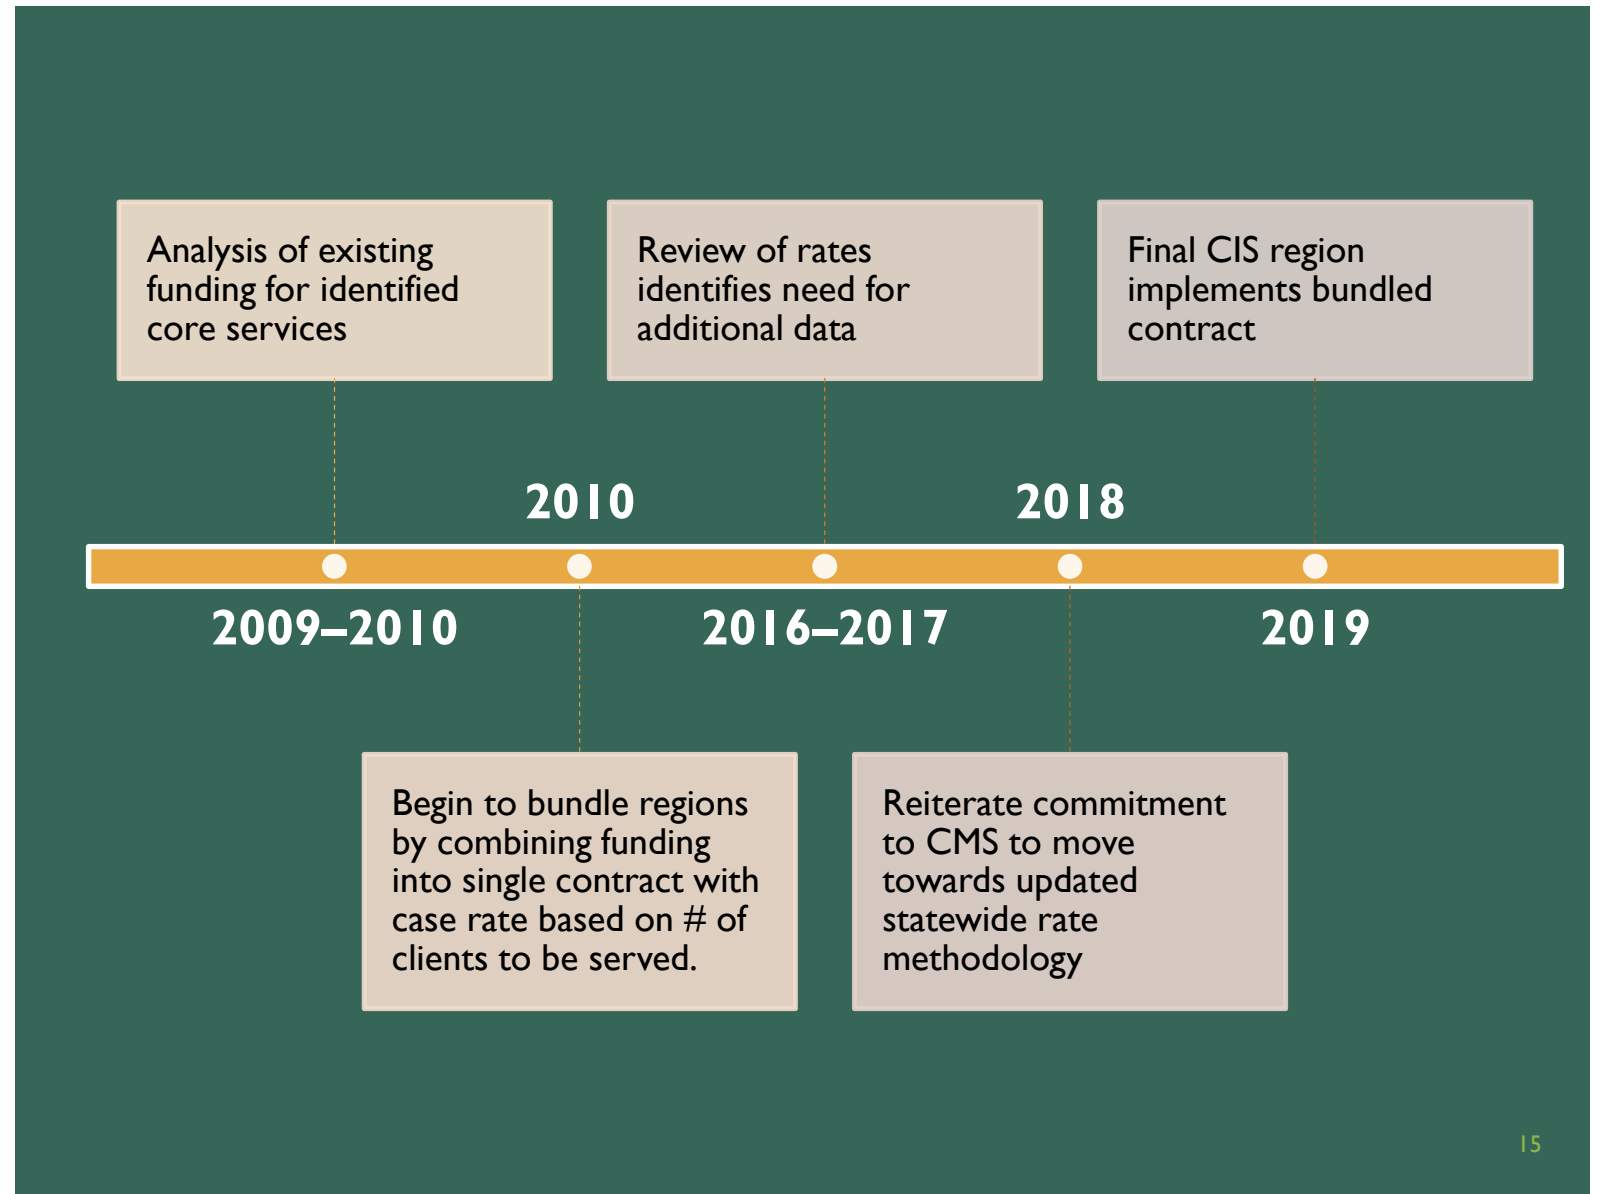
Analysis of existing funding for identified core services

Review of rates identifies need for additional data

Final CIS region implements bundled contract

2010

2018

2009–2010

2016–2017

2019

Begin to bundle regions by combining funding into single contract with case rate based on # of clients to be served.

Reiterate commitment to CMS to move towards updated statewide rate methodology

15